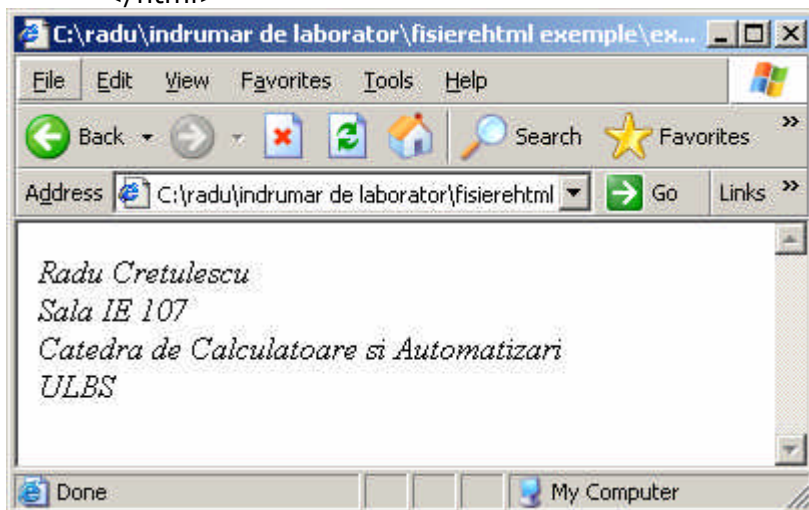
C:\radu\indrumar de laborator\fisierehtml exemple\ex...

File Edit View Favorites Tools Help

Back Search Favorites

Address C:\radu\indrumar de laborator\fisierehtml Go Links

Radu Cretulescu
Sala IE 107
Catedra de Calculatoare si Automatizari
ULBS

Done My Computer